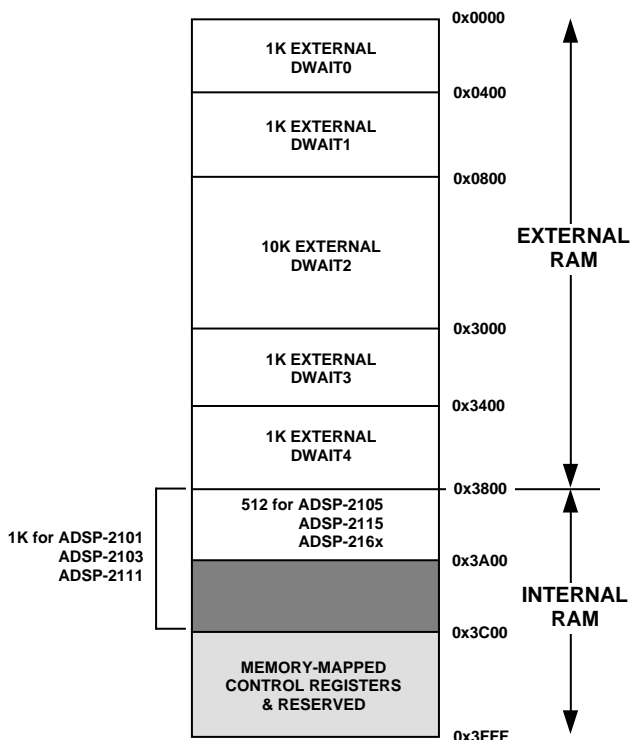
0x0000

1K EXTERNAL DWAIT0

0x0400

1K EXTERNAL DWAIT1

0x0800

10K EXTERNAL DWAIT2

EXTERNAL RAM

0x3000

1K EXTERNAL DWAIT3

0x3400

1K EXTERNAL DWAIT4

0x3800

1K for ADSP-2101 ADSP-2103 ADSP-2111

512 for ADSP-2105 ADSP-2115 ADSP-216x

0x3A00

INTERNAL RAM

0x3C00

MEMORY-MAPPED CONTROL REGISTERS & RESERVED

0x3FFF